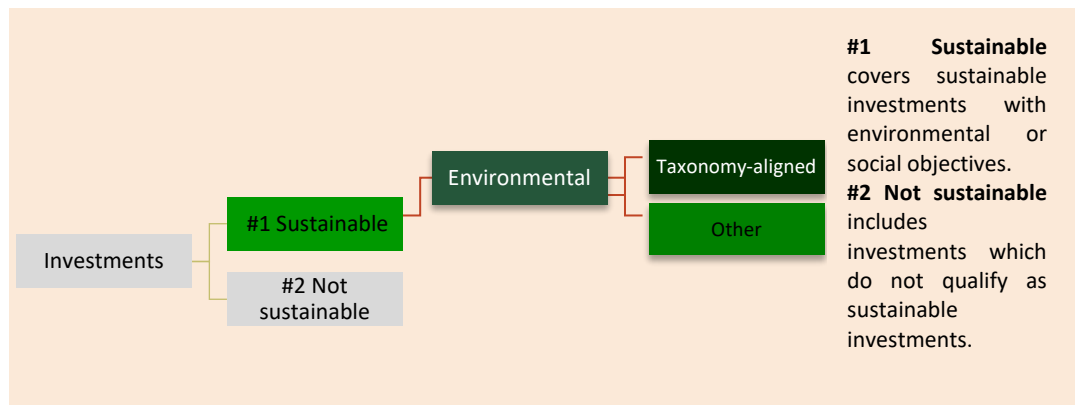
Investments

#1 Sustainable

#2 Not sustainable

Environmental

Taxonomy-aligned

Other

**#1 Sustainable** covers sustainable investments with environmental or social objectives.

**#2 Not sustainable** includes investments which do not qualify as sustainable investments.